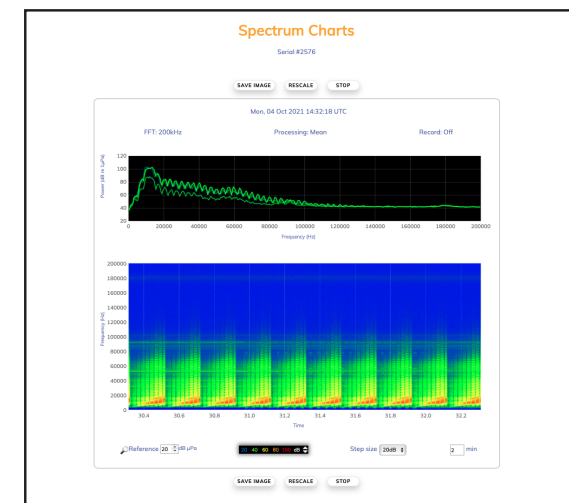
Spectrum Charts

Serial #2576

SAVE IMAGE RESCALE STOP

Mon, 04 Oct 2021 14:32:18 UTC

FFT: 200kHz

Processing: Mean

Record: Off

Power (dB re 1μPa)

120
100
80
60
40
20

0 20000 40000 60000 80000 100000 120000 140000 160000 180000 200000

Frequency (Hz)

Frequency (Hz)

200000
180000
160000
140000
120000
100000
80000
60000
40000
20000
0

30.4 30.6 30.8 31.0 31.2 31.4 31.6 31.8 32.0 32.2

Time

Reference 20 dB μPa

20 40 60 80 100 dB

Step size 20dB

2 min

SAVE IMAGE RESCALE STOP